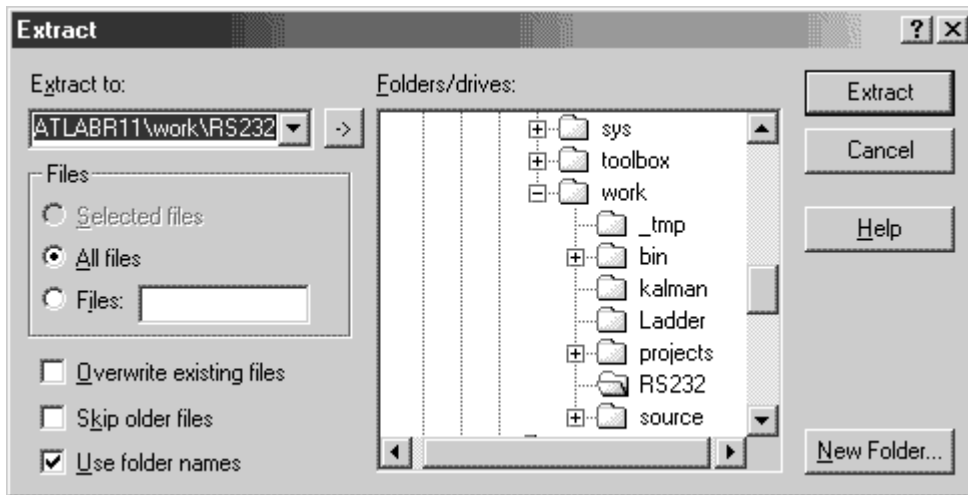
Extract

?

Extract to:

ATLABR11\work\RS232

->

Files

Selected files

All files

Files:

Overwrite existing files

Skip older files

Use folder names

Folders/drives:

sys

toolbox

work

_tmp

bin

kalman

Ladder

projects

RS232

source

Extract

Cancel

Help

New Folder...